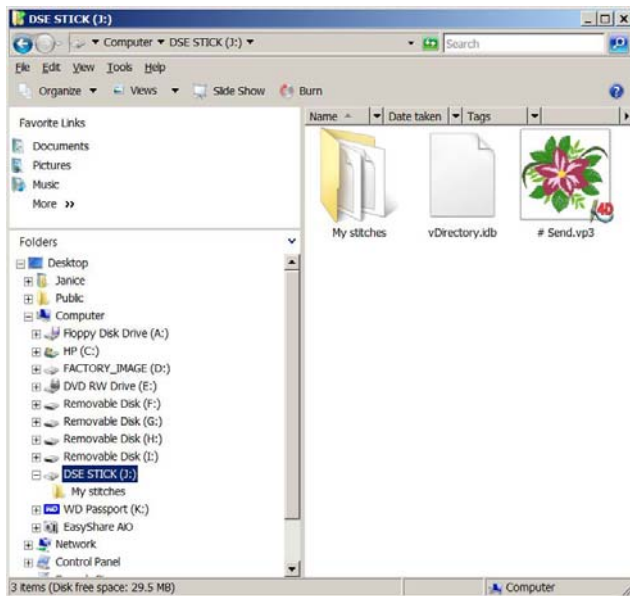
DSE STICK (J:)

Computer ▸ DSE STICK (J:) ▸

Search

File Edit View Tools Help

Organize Views Slide Show Burn

Favorite Links

Documents

Pictures

Music

More »

Folders

Desktop

Janice

Public

Computer

Floppy Disk Drive (A:)

HP (C:)

FACTORY_IMAGE (D:)

DVD RW Drive (E:)

Removable Disk (F:)

Removable Disk (G:)

Removable Disk (H:)

Removable Disk (I:)

DSE STICK (J:)

My stitches

WD Passport (K:)

EasyShare AIO

Network

Control Panel

Name | Date taken | Tags

My stitches

vDirectory.idb

# Send.vp3

3 items (Disk free space: 29.5 MB)

Computer